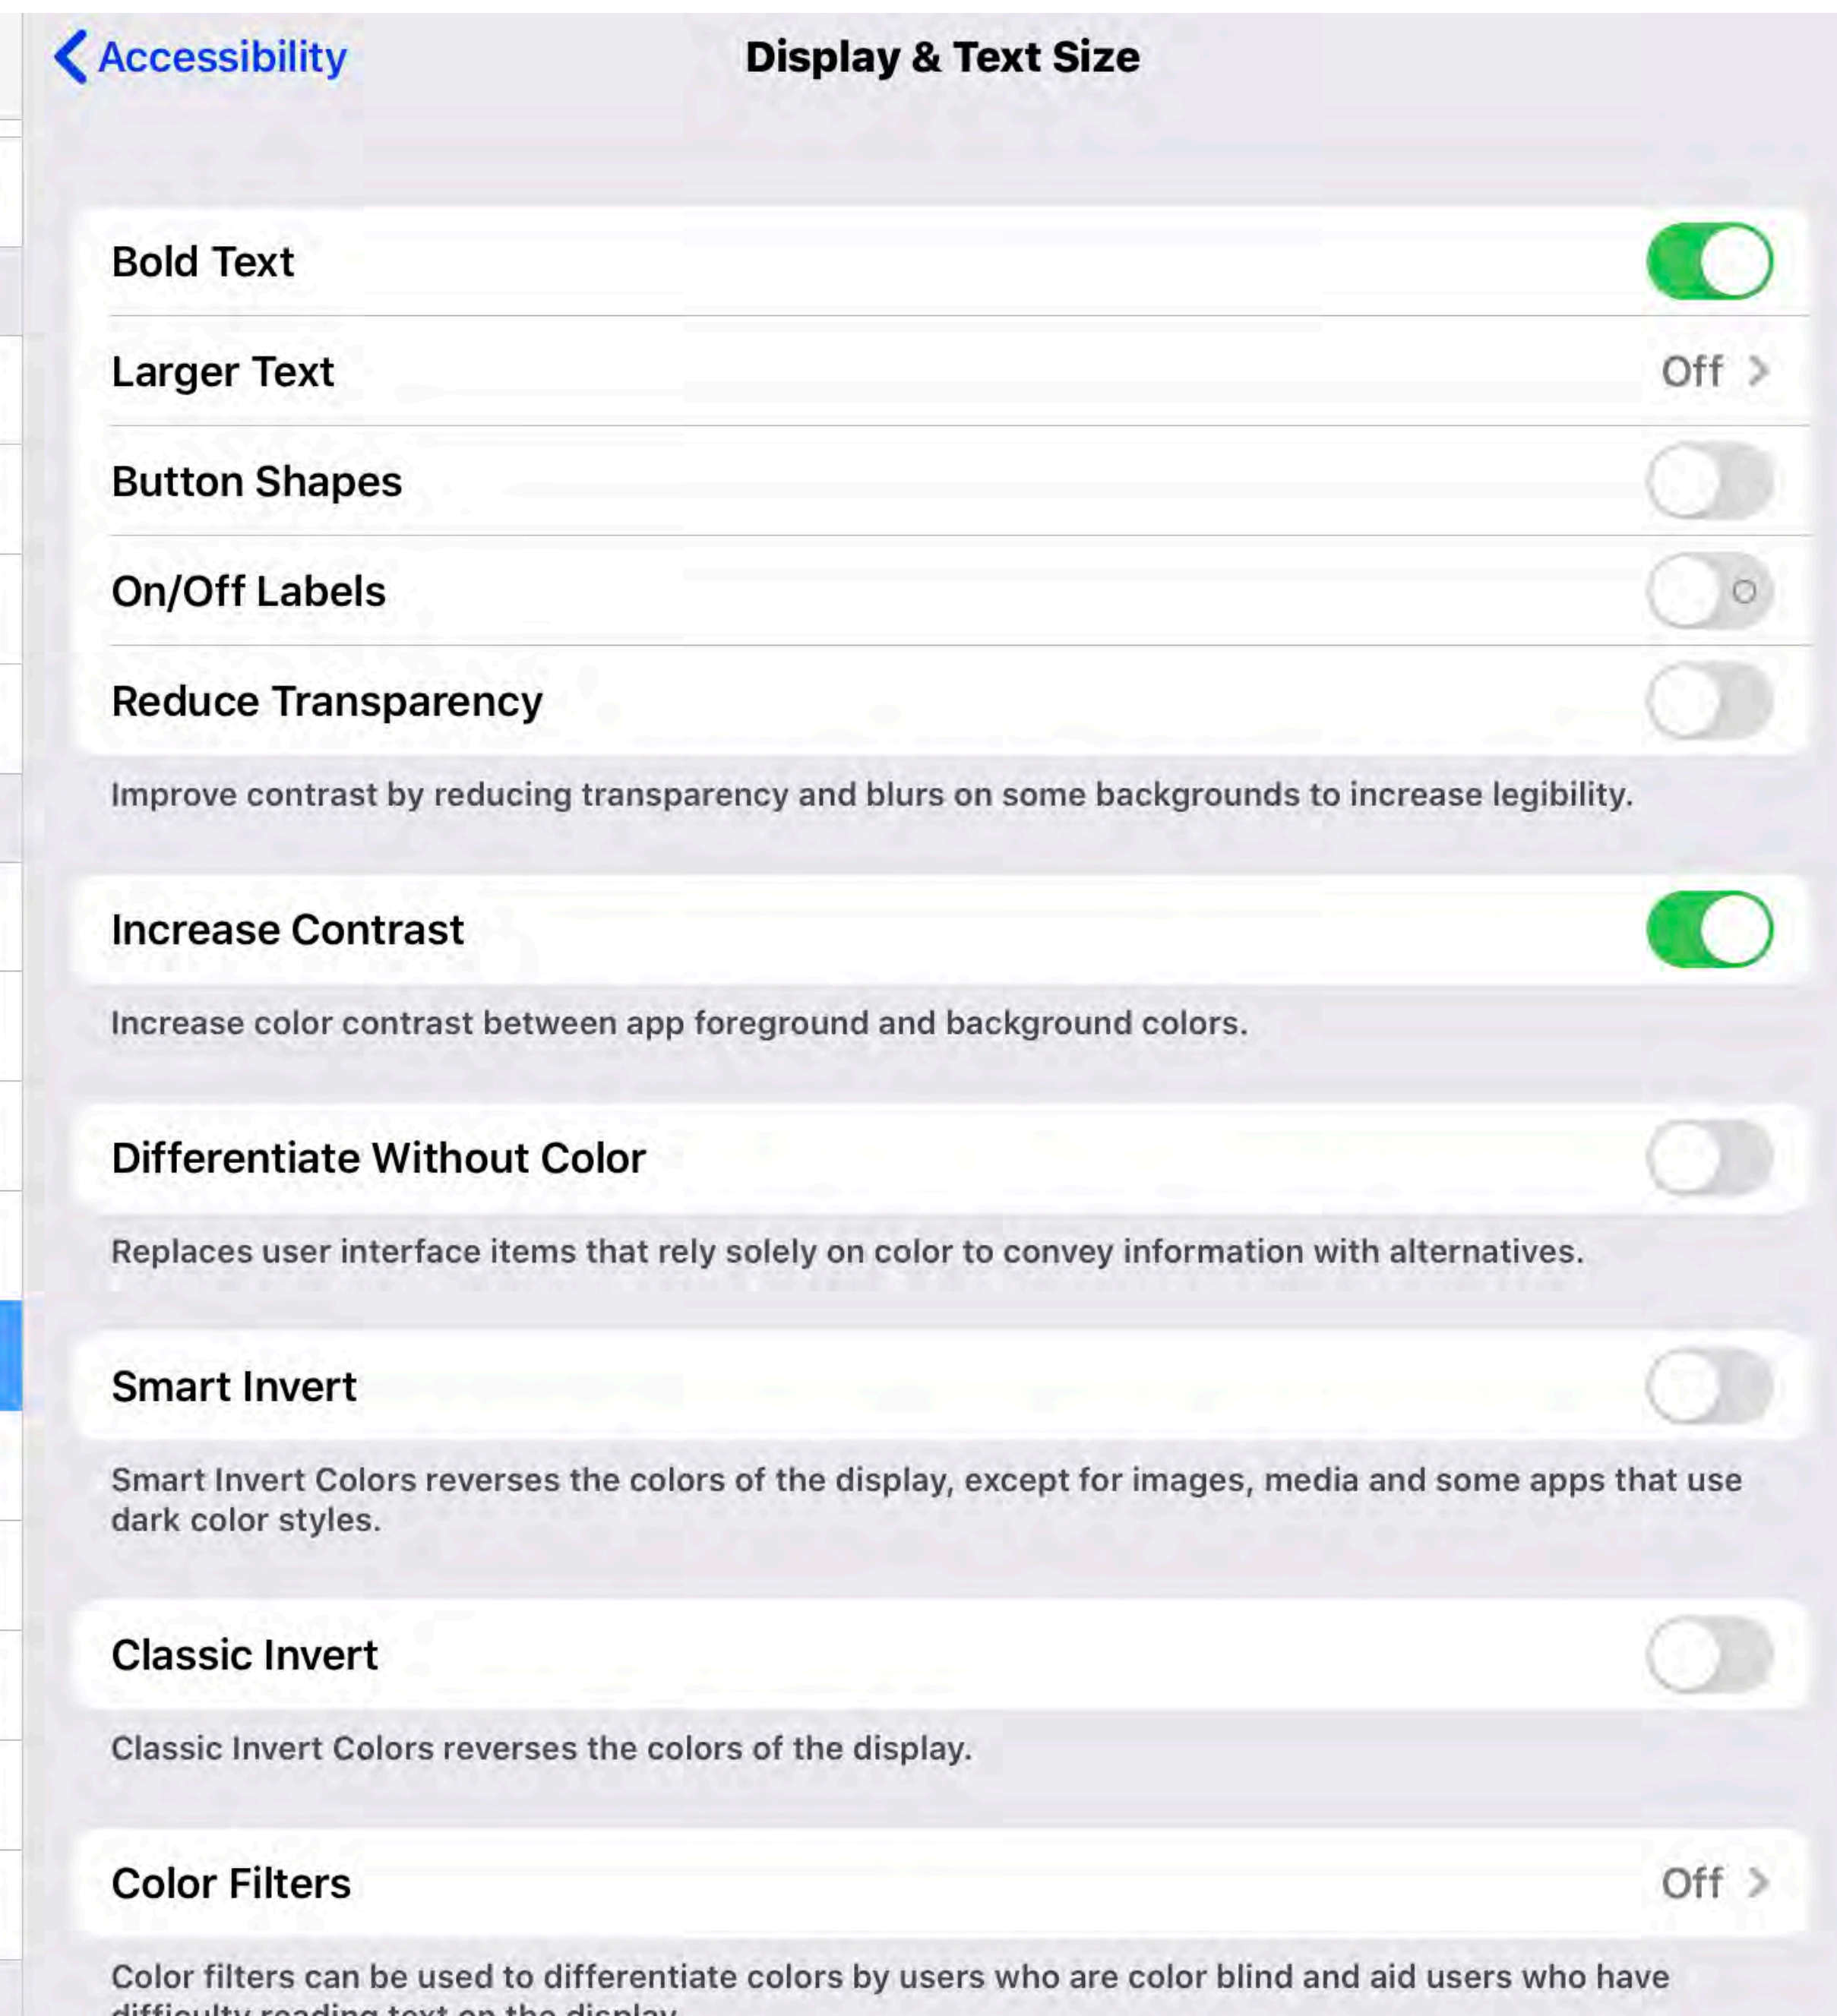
Accessibility

Display & Text Size

Bold Text

Larger Text Off

Button Shapes

On/Off Labels

Reduce Transparency

Improve contrast by reducing transparency and blurs on some backgrounds to increase legibility.

Increase Contrast

Increase color contrast between app foreground and background colors.

Differentiate Without Color

Replaces user interface items that rely solely on color to convey information with alternatives.

Smart Invert

Smart Invert Colors reverses the colors of the display, except for images, media and some apps that use dark color styles.

Classic Invert

Classic Invert Colors reverses the colors of the display.

Color Filters Off

Color filters can be used to differentiate colors by users who are color blind and aid users who have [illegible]